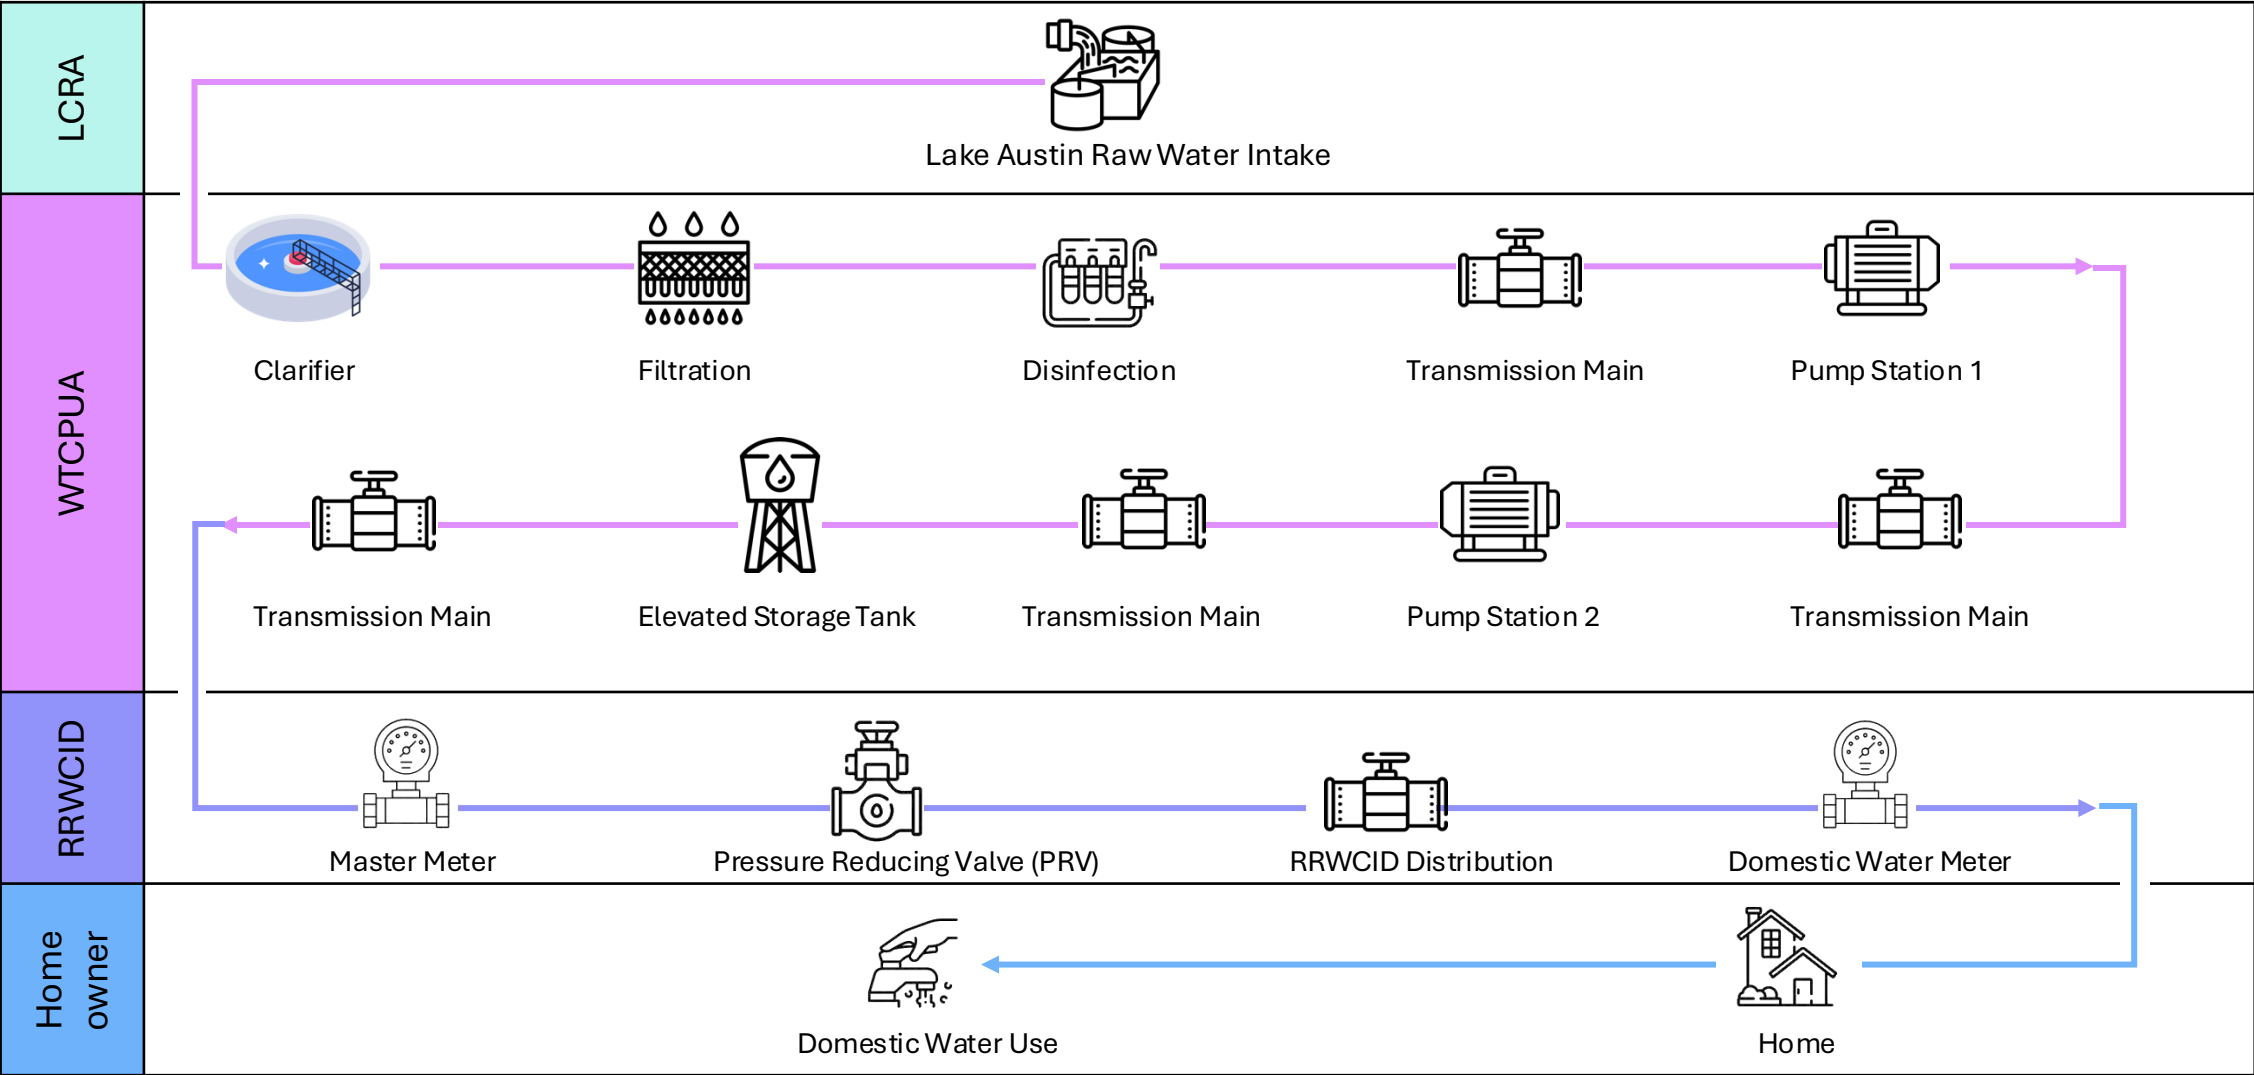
LCRA

Lake Austin Raw Water Intake

WTCPUA

Clarifier

Filtration

Disinfection

Transmission Main

Pump Station 1

Transmission Main

Elevated Storage Tank

Transmission Main

Pump Station 2

Transmission Main

RRWCID

Master Meter

Pressure Reducing Valve (PRV)

RRWCID Distribution

Domestic Water Meter

Home owner

Domestic Water Use

Home